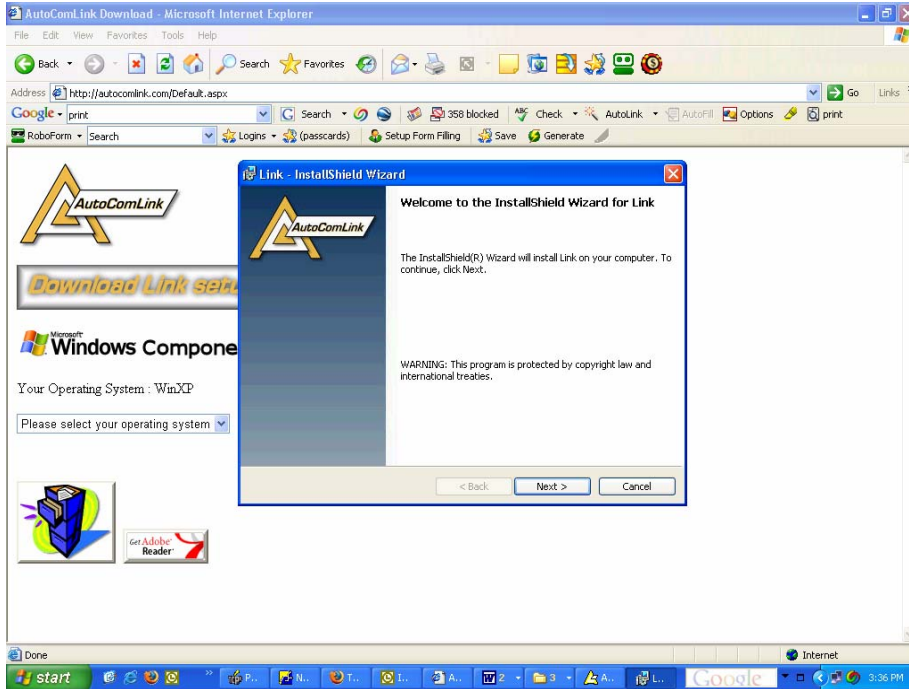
AutoComLink Download - Microsoft Internet Explorer

File Edit View Favorites Tools Help

Back Search Favorites

Address http://autocomlink.com/Default.aspx Go Links

Google print Search 358 blocked Check AutoLink AutoFill Options print

RoboForm Search Logins (passcards) Setup Form Filling Save Generate

AutoComLink

Download Link setu

Microsoft Windows Compone

Your Operating System : WinXP

Please select your operating system

Get Adobe Reader

Link - InstallShield Wizard

AutoComLink

Welcome to the InstallShield Wizard for Link

The InstallShield(R) Wizard will install Link on your computer. To continue, click Next.

WARNING: This program is protected by copyright law and international treaties.

< Back Next > Cancel

Done Internet

start P.. N.. T.. I.. A.. 2 3 A.. L.. Google 3:36 PM